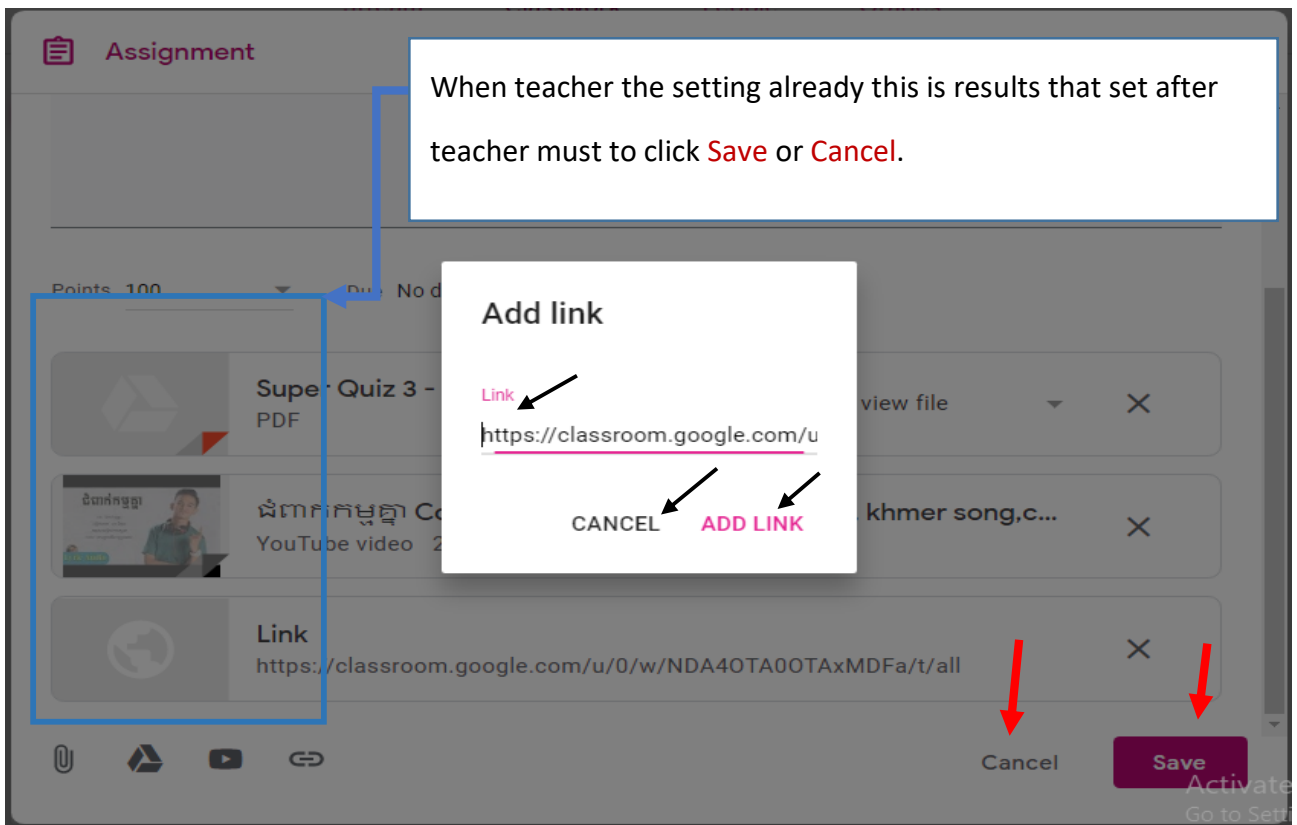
Assignment

When teacher the setting already this is results that set after teacher must to click Save or Cancel.

Points 100

Due No d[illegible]

Add link

Link

https://classroom.google.com/u

CANCEL ADD LINK

Super Quiz 3 -

PDF

view file

ជំពាក់កម្មគ្នា Co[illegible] khmer song,c...

YouTube video 2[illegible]

Link

https://classroom.google.com/u/0/w/NDA4OTA0OTAxMDFa/t/all

Cancel

Save

Activate
Go to Setti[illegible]